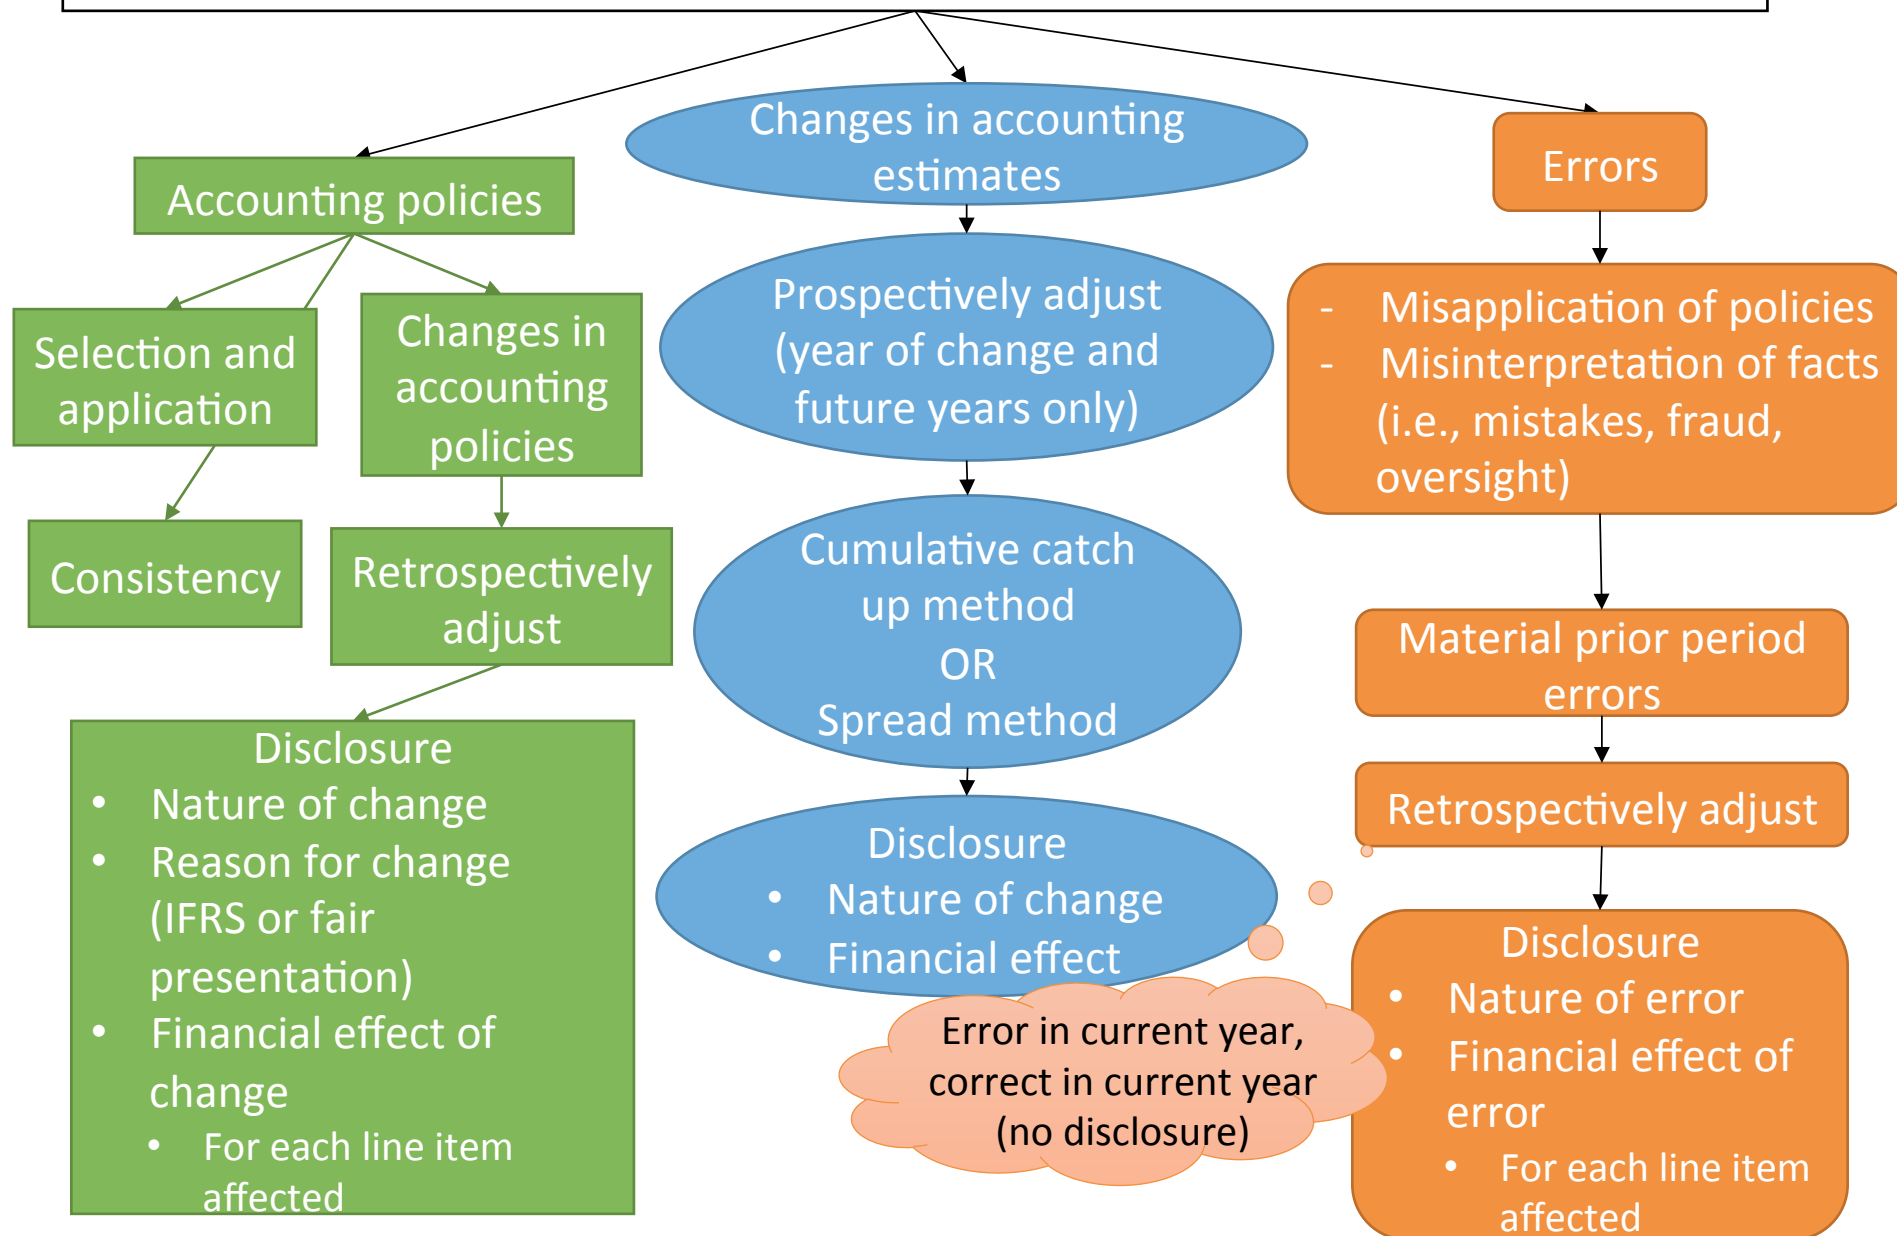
Accounting policies

Selection and application

Consistency

Changes in accounting policies

Retrospectively adjust

Disclosure
- Nature of change
- Reason for change (IFRS or fair presentation)
- Financial effect of change
  - For each line item affected

Changes in accounting estimates

Prospectively adjust (year of change and future years only)

Cumulative catch up method
OR
Spread method

Disclosure
- Nature of change
- Financial effect

Error in current year, correct in current year (no disclosure)

Errors

- Misapplication of policies
- Misinterpretation of facts
(i.e., mistakes, fraud, oversight)

Material prior period errors

Retrospectively adjust

Disclosure
- Nature of error
- Financial effect of error
  - For each line item affected